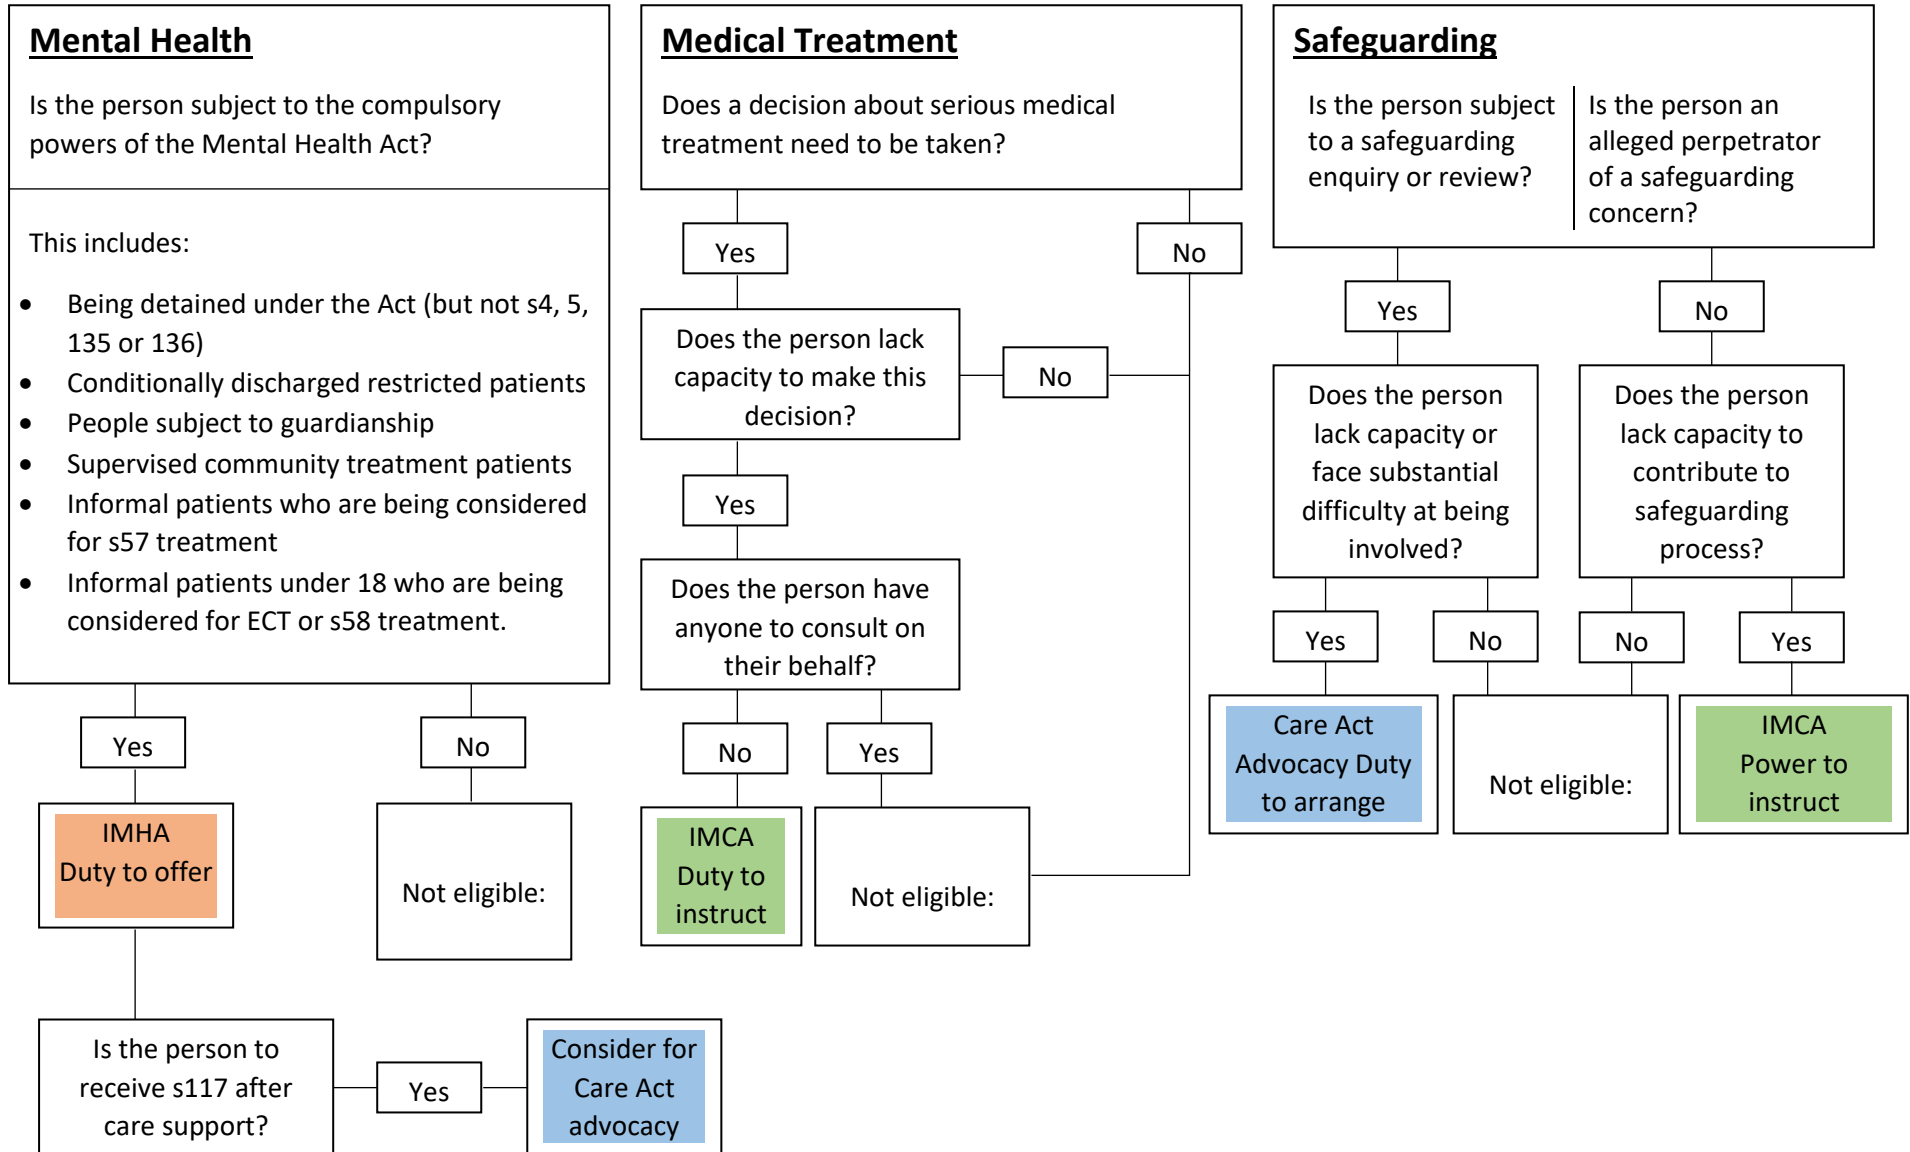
Mental Health

Is the person subject to the compulsory powers of the Mental Health Act?

This includes:

- Being detained under the Act (but not s4, 5, 135 or 136)
- Conditionally discharged restricted patients
- People subject to guardianship
- Supervised community treatment patients
- Informal patients who are being considered for s57 treatment
- Informal patients under 18 who are being considered for ECT or s58 treatment.

Yes

No

IMHA Duty to offer

Not eligible:

Is the person to receive s117 after care support?

Yes

Consider for Care Act advocacy

Medical Treatment

Does a decision about serious medical treatment need to be taken?

Yes

No

Does the person lack capacity to make this decision?

No

Yes

Does the person have anyone to consult on their behalf?

No

Yes

IMCA Duty to instruct

Not eligible:

Safeguarding

Is the person subject to a safeguarding enquiry or review?

Is the person an alleged perpetrator of a safeguarding concern?

Yes

No

Does the person lack capacity or face substantial difficulty at being involved?

Does the person lack capacity to contribute to safeguarding process?

Yes

No

No

Yes

Care Act Advocacy Duty to arrange

Not eligible:

IMCA Power to instruct